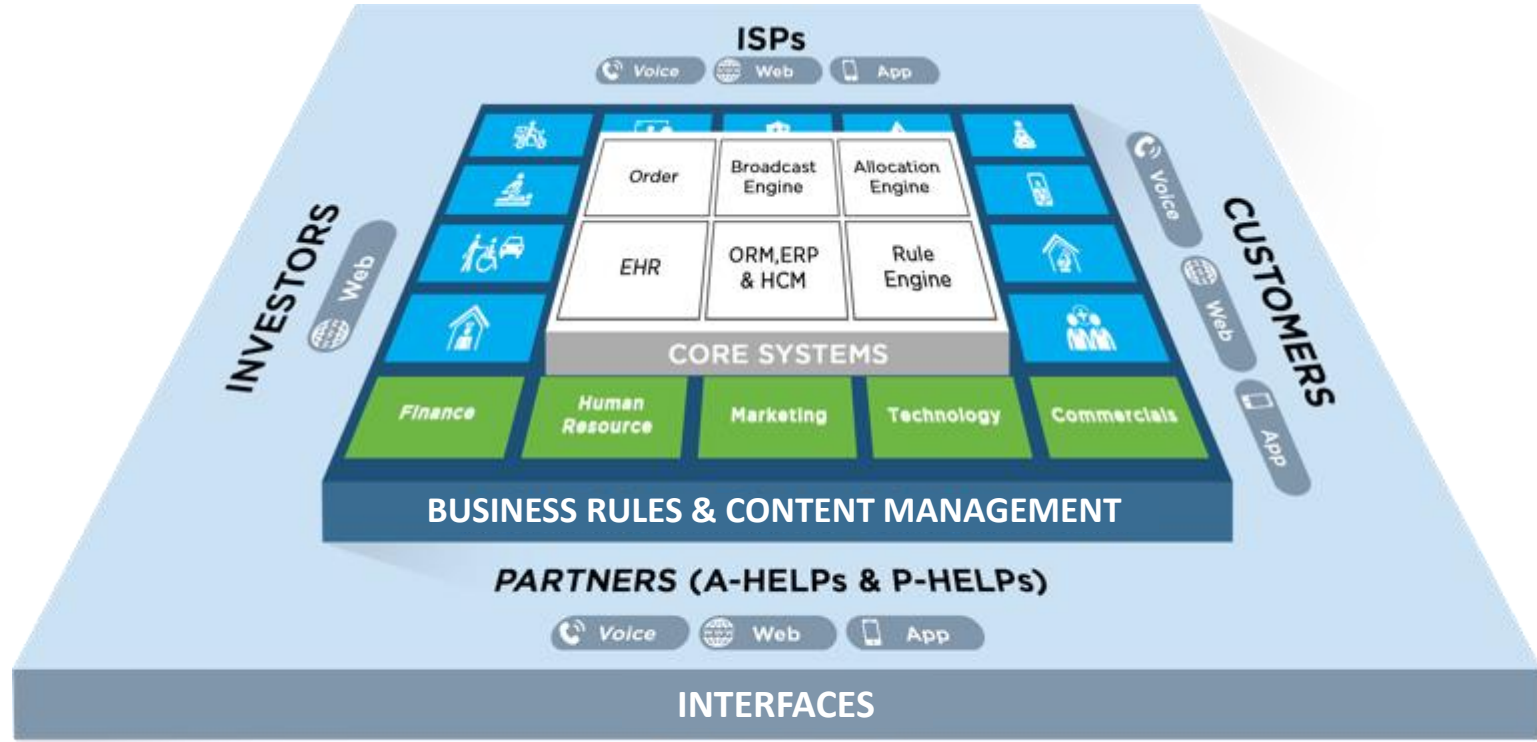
ISPs
Voice Web App

INVESTORS
Web

Order
Broadcast Engine
Allocation Engine
EHR
ORM,ERP & HCM
Rule Engine
CORE SYSTEMS

CUSTOMERS
Voice
Web
App

Finance
Human Resource
Marketing
Technology
Commercials

BUSINESS RULES & CONTENT MANAGEMENT

PARTNERS (A-HELPs & P-HELPs)
Voice Web App

INTERFACES